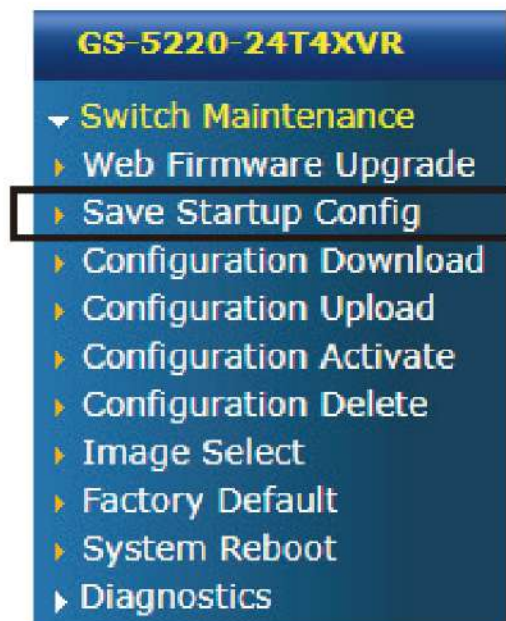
GS-5220-24T4XVR

Switch Maintenance
Web Firmware Upgrade
Save Startup Config
Configuration Download
Configuration Upload
Configuration Activate
Configuration Delete
Image Select
Factory Default
System Reboot
Diagnostics